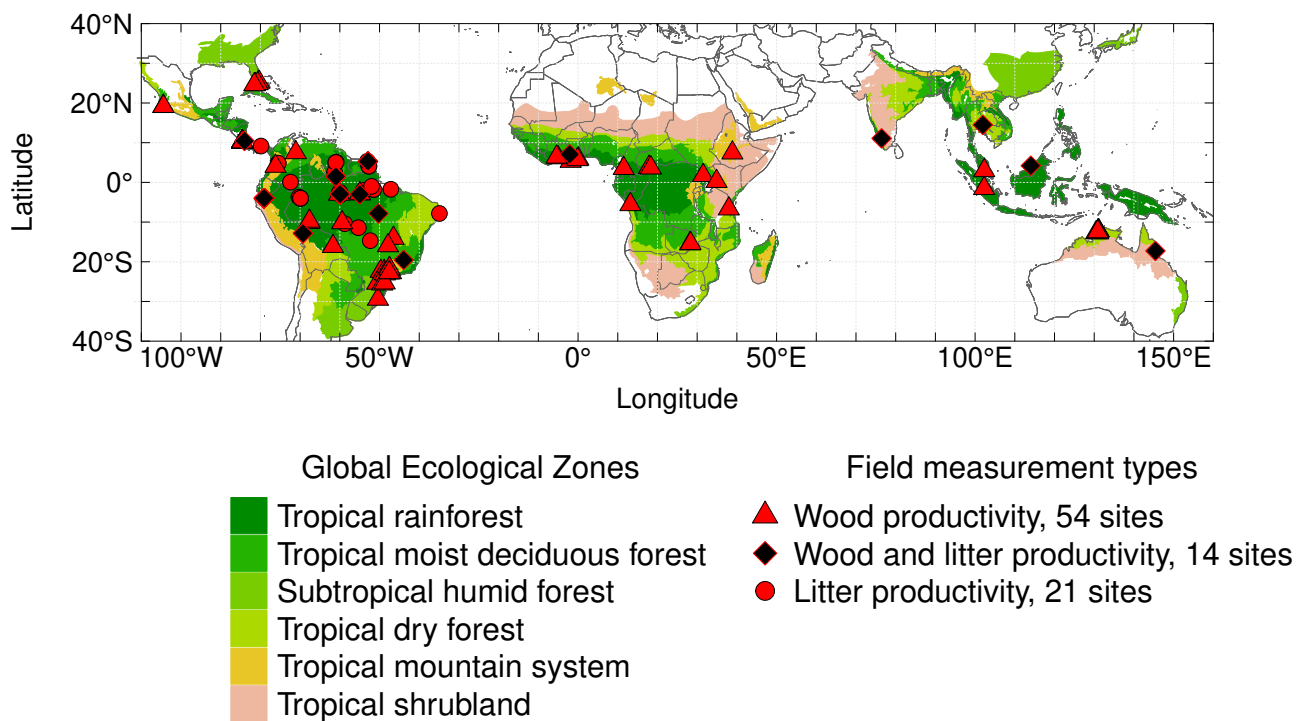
40°N
20°N
0°
20°S
40°S
Latitude
100°W 50°W 0° 50°E 100°E 150°E
Longitude

Global Ecological Zones
Tropical rainforest
Tropical moist deciduous forest
Subtropical humid forest
Tropical dry forest
Tropical mountain system
Tropical shrubland

Field measurement types
Wood productivity, 54 sites
Wood and litter productivity, 14 sites
Litter productivity, 21 sites